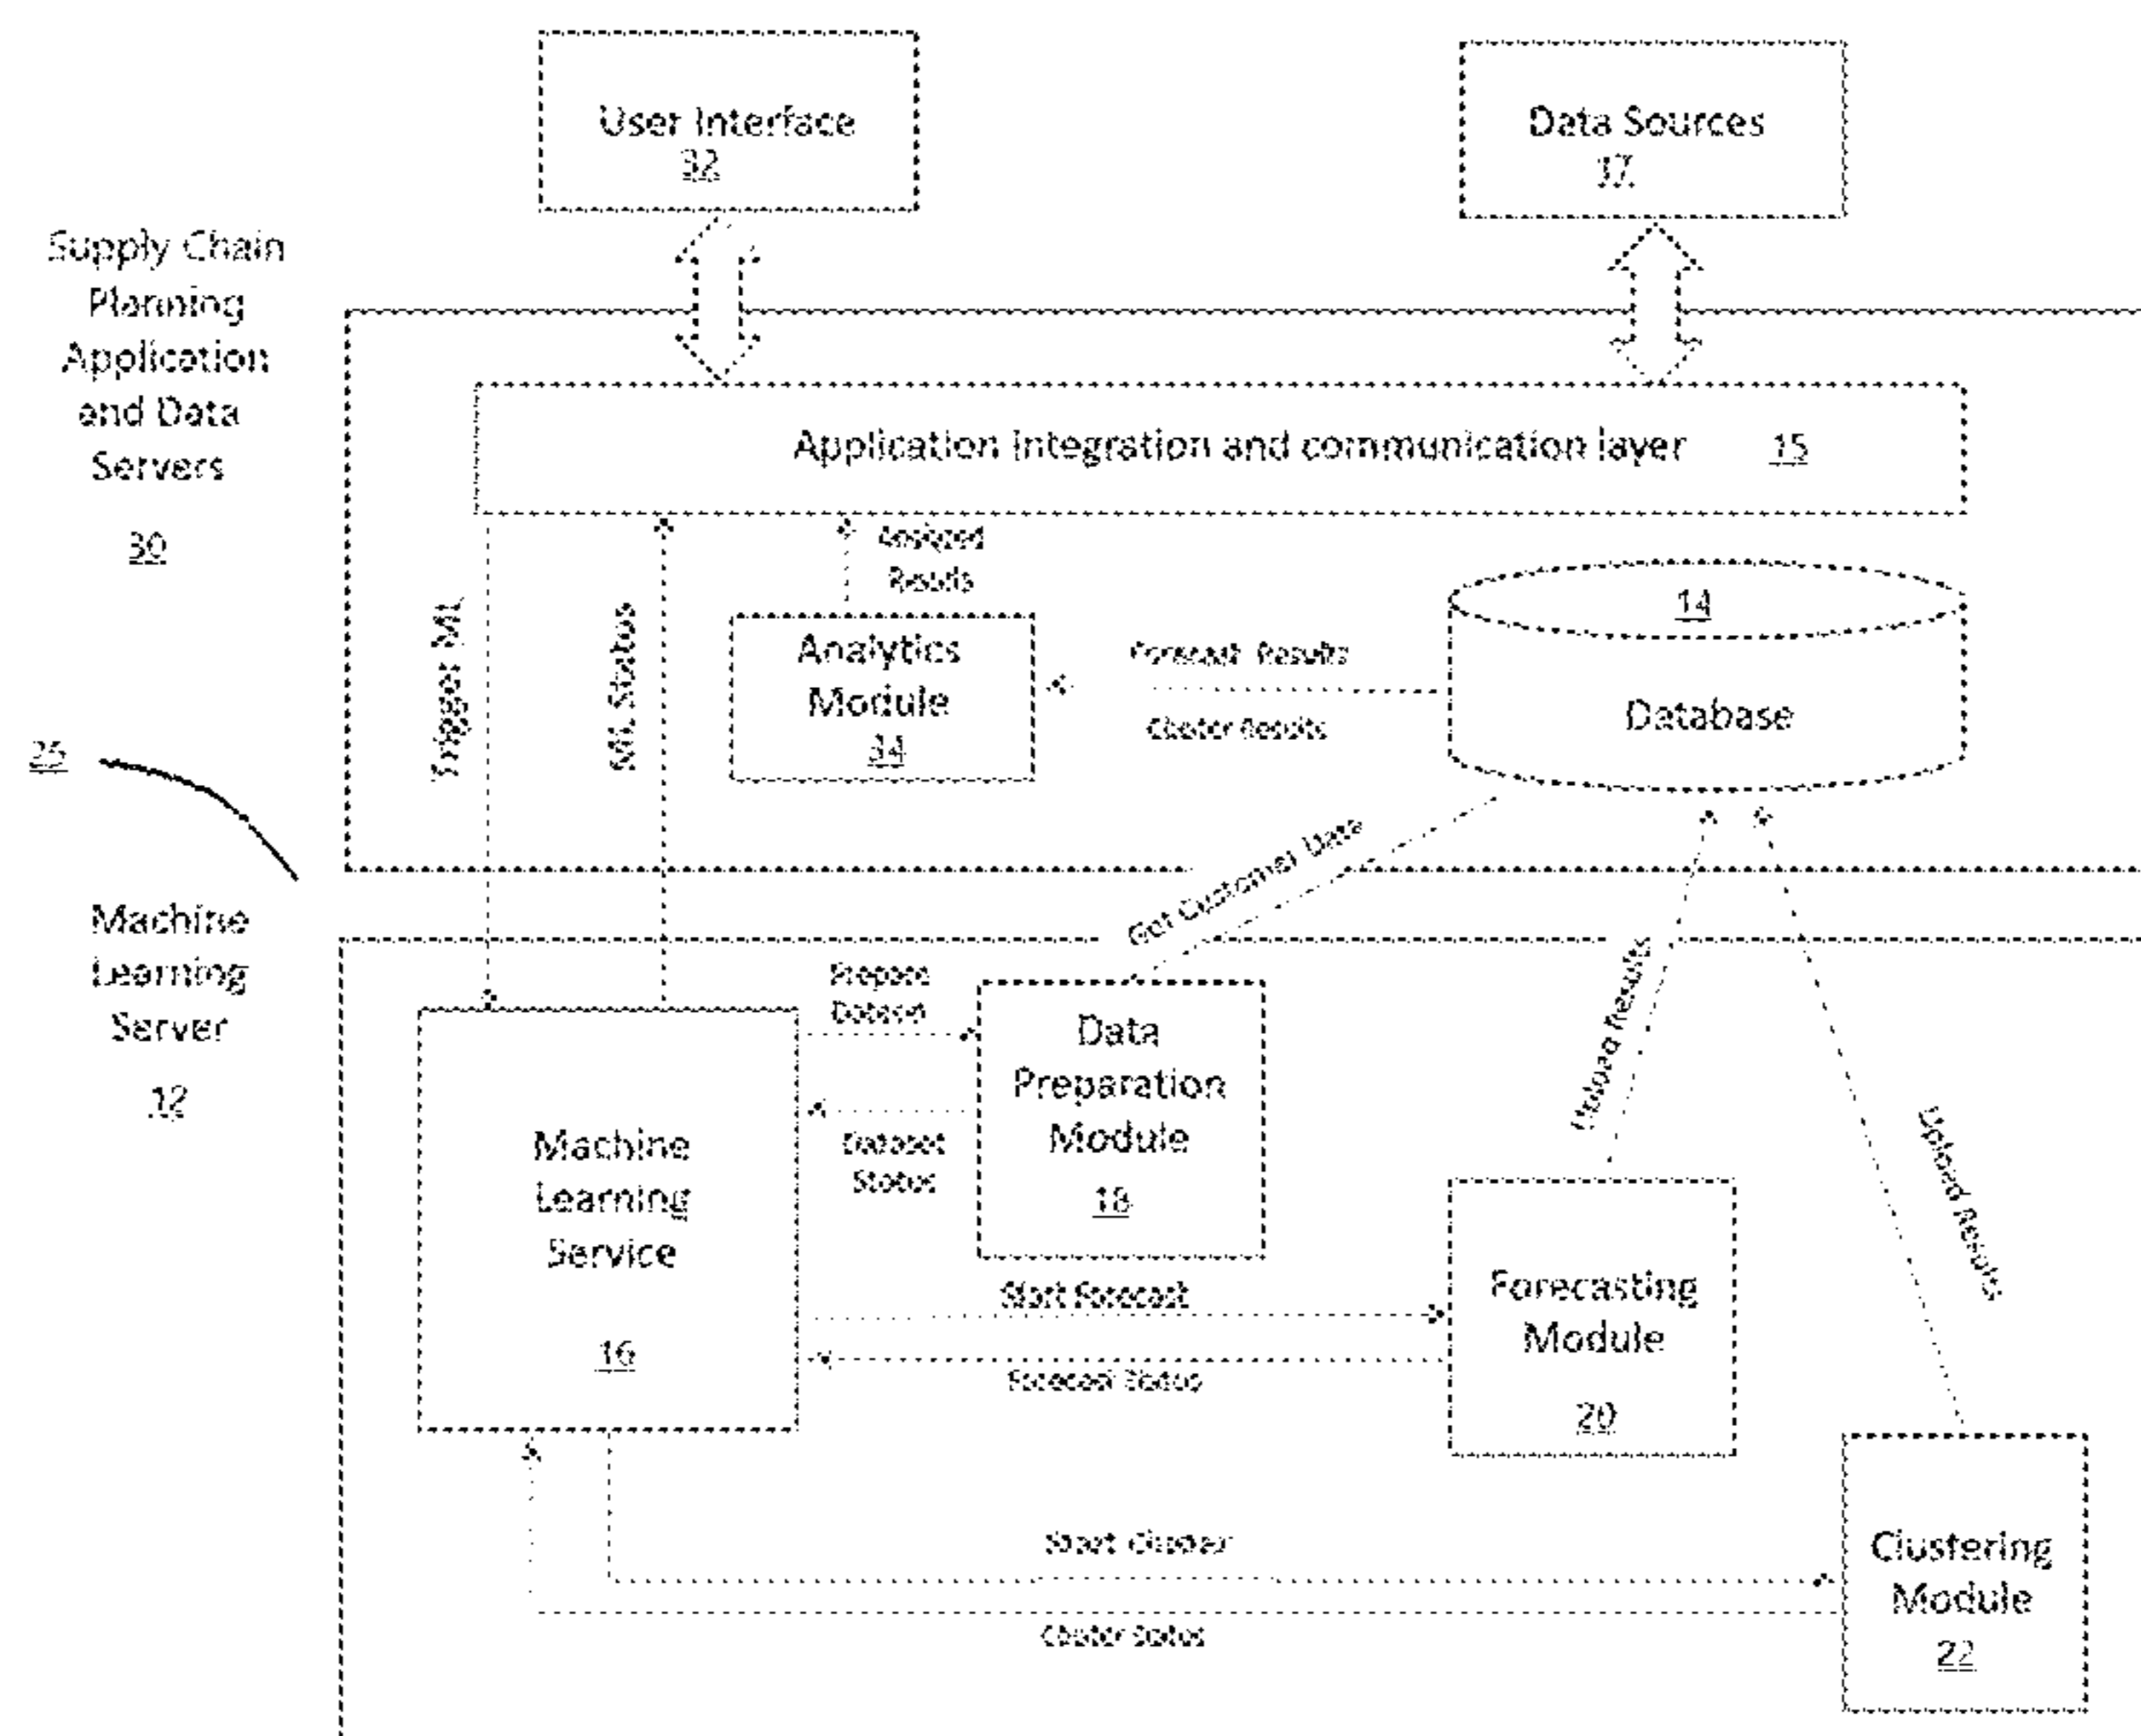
User Interface
32

Data Sources
17

Supply Chain Planning Application and Data Servers

30

Application Integration and communication layer 15

Analyzed Results

Trigger ML

ML Status

Analytics Module
34

Forecast Results

Cluster Results

14

Database

25

Get Customer Data

Machine Learning Server

12

Prepare Dataset

Data Preparation Module
18

Upload Results

Upload Results

Machine Learning Service

16

Dataset Status

Start Forecast

Forecasting Module

20

Forecast Status

Start Cluster

Clustering Module
22

Cluster Status